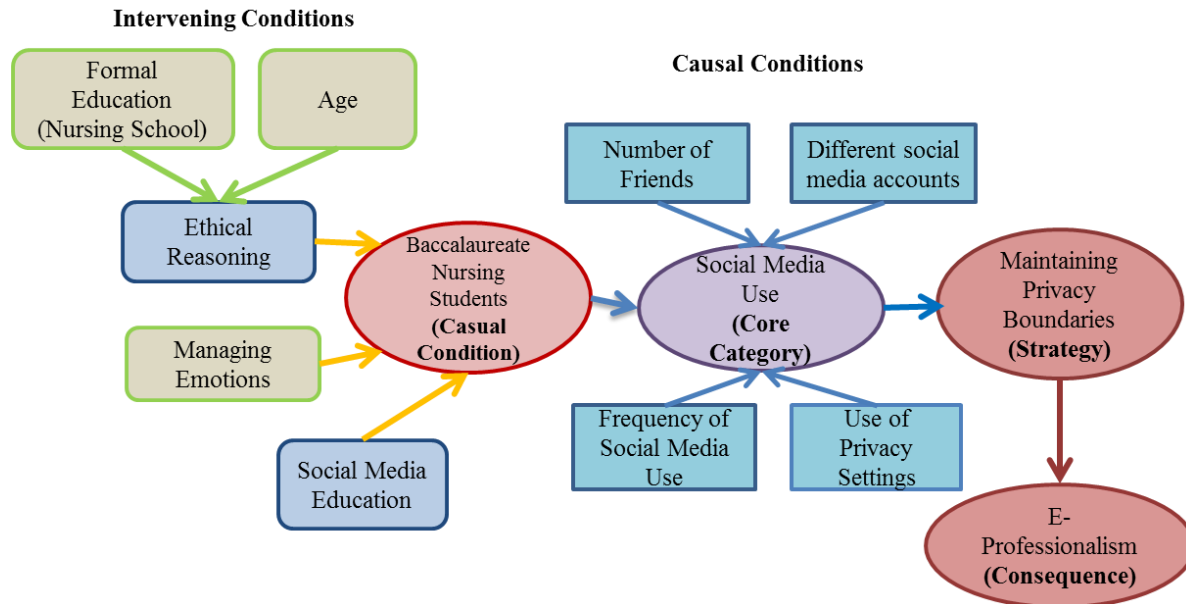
Intervening Conditions

Formal Education (Nursing School)

Age

Ethical Reasoning

Managing Emotions

Social Media Education

Baccalaureate Nursing Students (Casual Condition)

Causal Conditions

Number of Friends

Different social media accounts

Social Media Use (Core Category)

Frequency of Social Media Use

Use of Privacy Settings

Maintaining Privacy Boundaries (Strategy)

E-Professionalism (Consequence)